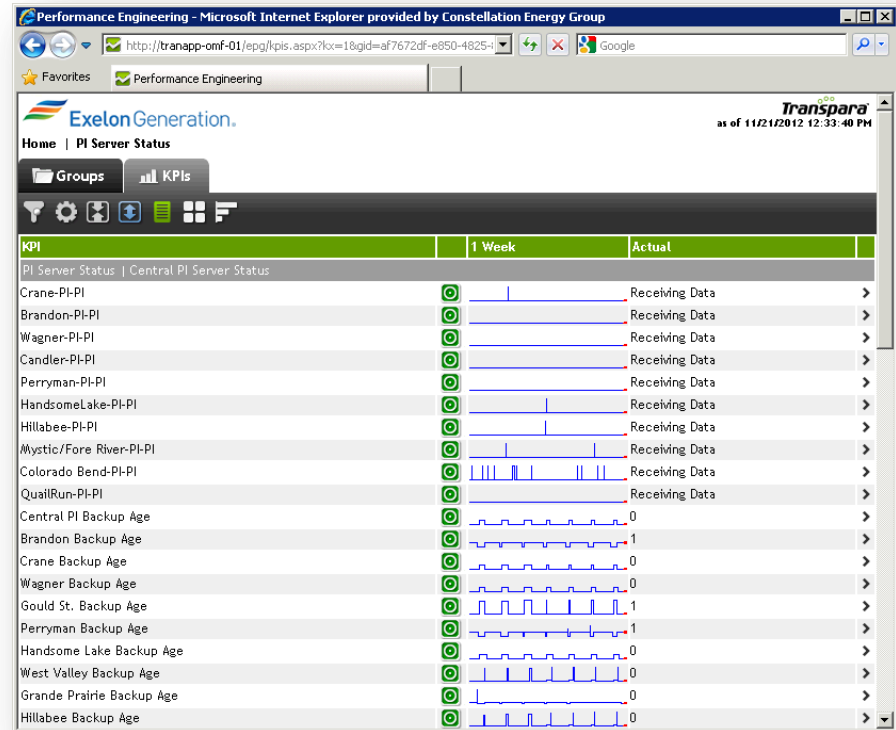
Performance Engineering - Microsoft Internet Explorer provided by Constellation Energy Group

http://tranapp-omf-01/epg/kpis.aspx?kx=1&gid=af7672df-e850-4825-

Google

Favorites

Performance Engineering

Exelon Generation.

Transpara
as of 11/21/2012 12:33:40 PM

Home | PI Server Status

Groups

KPIs

| KPI | | 1 Week | Actual | |
|---|---|---|---|---|
| PI Server Status \| Central PI Server Status | | | | |
| Crane-PI-PI | | | Receiving Data | > |
| Brandon-PI-PI | | | Receiving Data | > |
| Wagner-PI-PI | | | Receiving Data | > |
| Candler-PI-PI | | | Receiving Data | > |
| Perryman-PI-PI | | | Receiving Data | > |
| HandsomeLake-PI-PI | | | Receiving Data | > |
| Hillabee-PI-PI | | | Receiving Data | > |
| Mystic/Fore River-PI-PI | | | Receiving Data | > |
| Colorado Bend-PI-PI | | | Receiving Data | > |
| QuailRun-PI-PI | | | Receiving Data | > |
| Central PI Backup Age | | | 0 | > |
| Brandon Backup Age | | | 1 | > |
| Crane Backup Age | | | 0 | > |
| Wagner Backup Age | | | 0 | > |
| Gould St. Backup Age | | | 1 | > |
| Perryman Backup Age | | | 1 | > |
| Handsome Lake Backup Age | | | 0 | > |
| West Valley Backup Age | | | 0 | > |
| Grande Prairie Backup Age | | | 0 | > |
| Hillabee Backup Age | | | 0 | > |